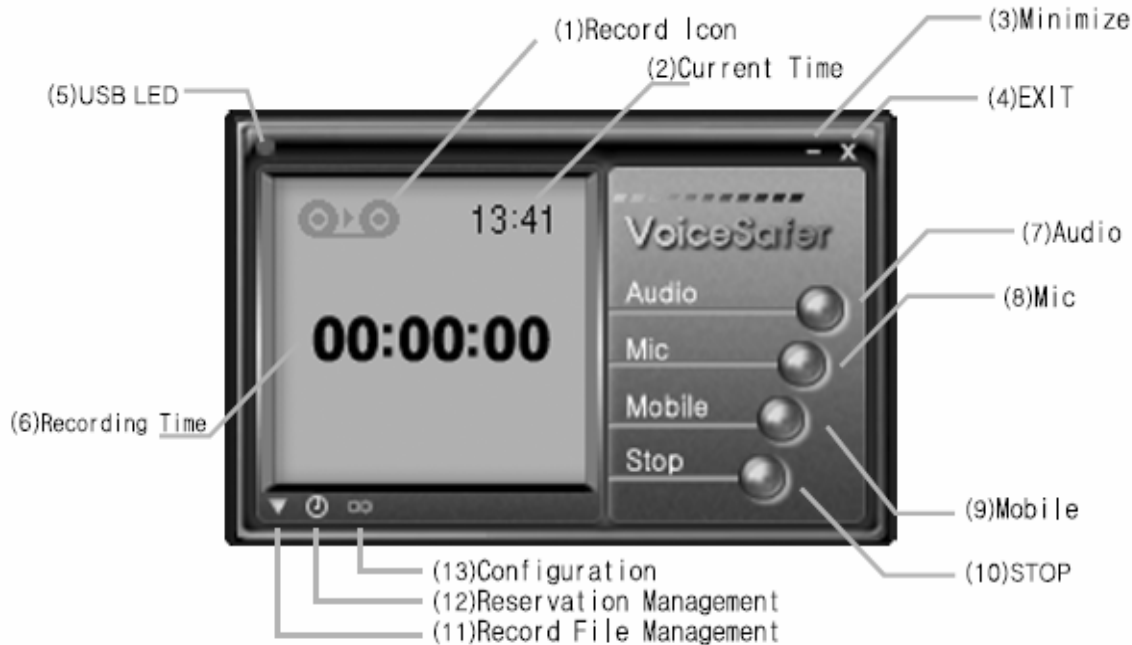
(1)Record Icon
(2)Current Time
(3)Minimize
(4)EXIT
(5)USB LED

13:41
VoiceSafer
Audio
Mic
Mobile
Stop
00:00:00

(7)Audio
(8)Mic
(6)Recording Time
(9)Mobile
(10)STOP
(13)Configuration
(12)Reservation Management
(11)Record File Management